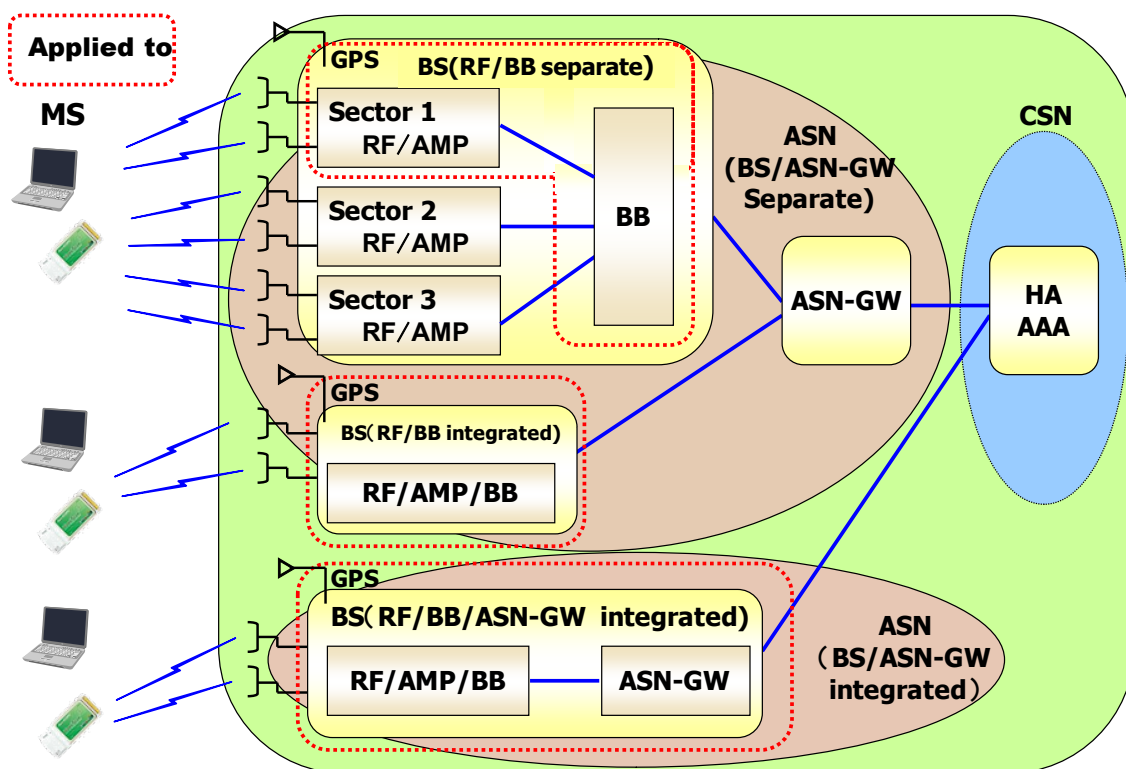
Applied to

MS

GPS

BS(RF/BB separate)

Sector 1
RF/AMP

Sector 2
RF/AMP

Sector 3
RF/AMP

BB

ASN
(BS/ASN-GW
Separate)

ASN-GW

CSN

HA
AAA

GPS

BS(RF/BB integrated)

RF/AMP/BB

GPS

BS(RF/BB/ASN-GW integrated)

RF/AMP/BB

ASN-GW

ASN
(BS/ASN-GW
integrated)